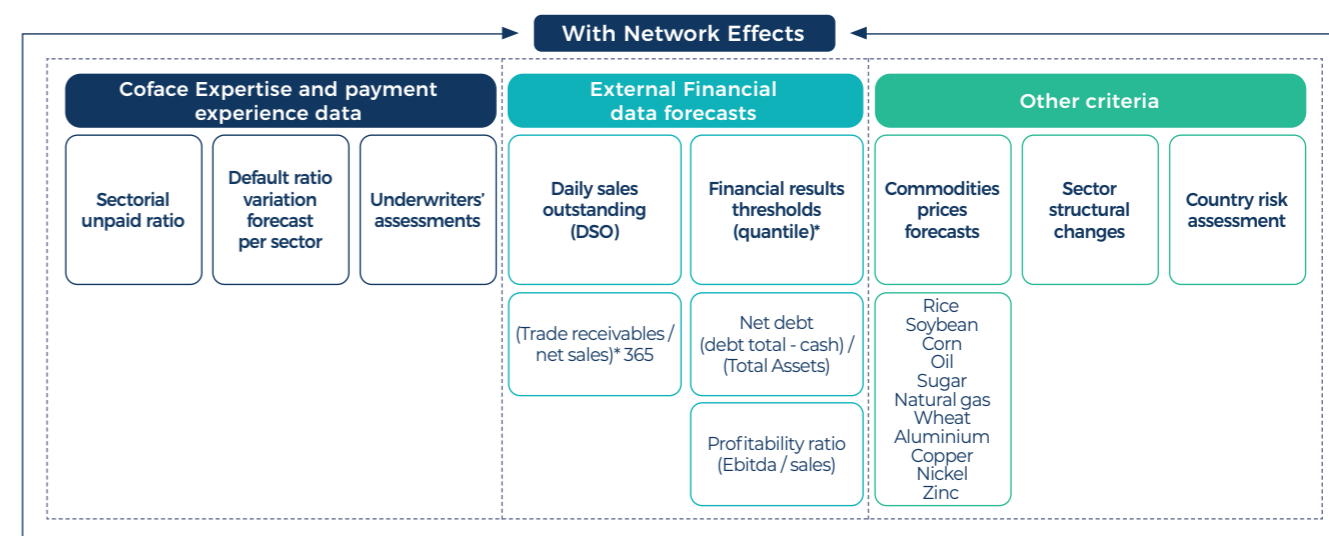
With Network Effects

Coface Expertise and payment experience data

Sectorial unpaid ratio

Default ratio variation forecast per sector

Underwriters' assessments

External Financial data forecasts

Daily sales outstanding (DSO)

(Trade receivables / net sales)* 365

Financial results thresholds (quantile)*

Net debt (debt total - cash) / (Total Assets)

Profitability ratio (Ebitda / sales)

Other criteria

Commodities prices forecasts

Rice
Soybean
Corn
Oil
Sugar
Natural gas
Wheat
Aluminium
Copper
Nickel
Zinc

Sector structural changes

Country risk assessment